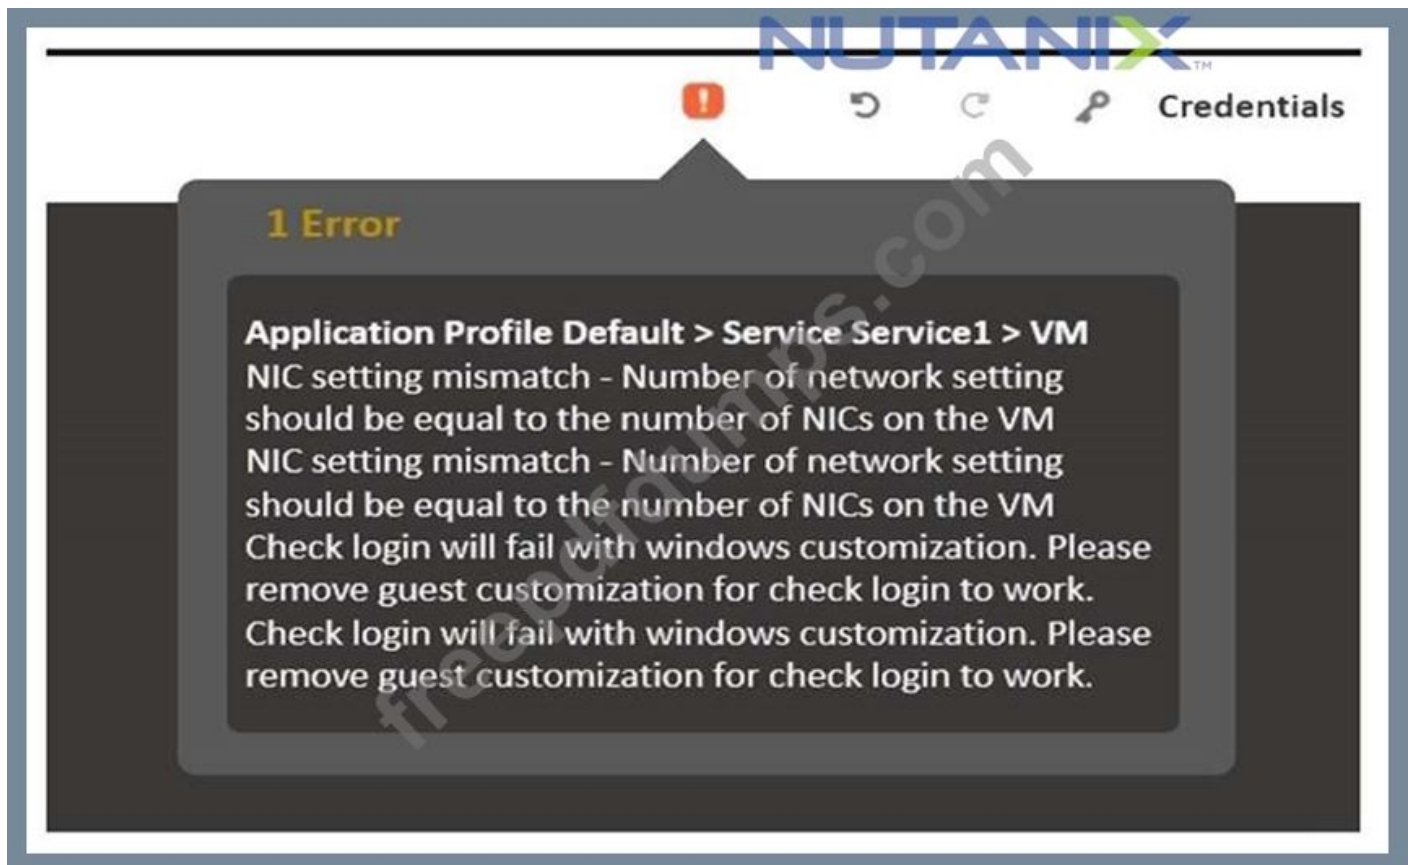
NUTANIX™

!

Credentials

1 Error

Application Profile Default > Service Service1 > VM
NIC setting mismatch - Number of network setting should be equal to the number of NICs on the VM
NIC setting mismatch - Number of network setting should be equal to the number of NICs on the VM
Check login will fail with windows customization. Please remove guest customization for check login to work.
Check login will fail with windows customization. Please remove guest customization for check login to work.

freecdumps.com